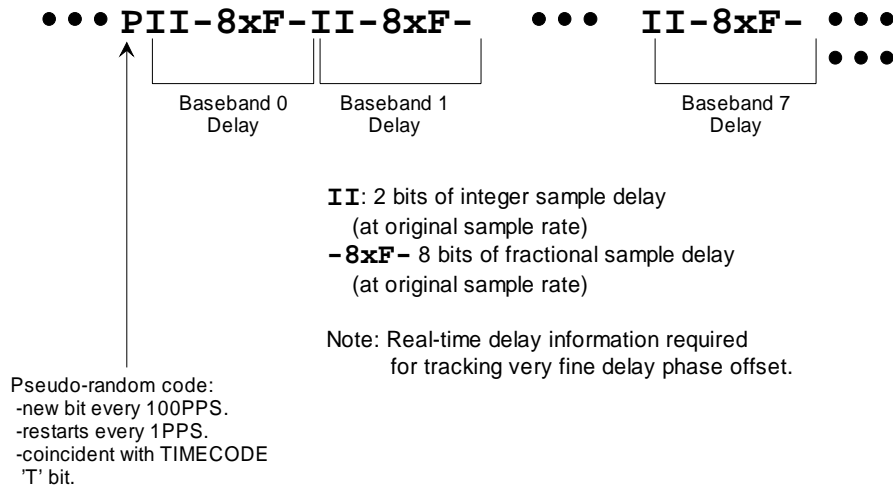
••• PII-8xF-II-8xF- ••• II-8xF- •••
•••

Baseband 0 Delay

Baseband 1 Delay

Baseband 7 Delay

**II**: 2 bits of integer sample delay (at original sample rate)
**-8xF-** 8 bits of fractional sample delay (at original sample rate)

Note: Real-time delay information required for tracking very fine delay phase offset.

Pseudo-random code:
-new bit every 100PPS.
-restarts every 1PPS.
-coincident with TIMECODE 'T' bit.